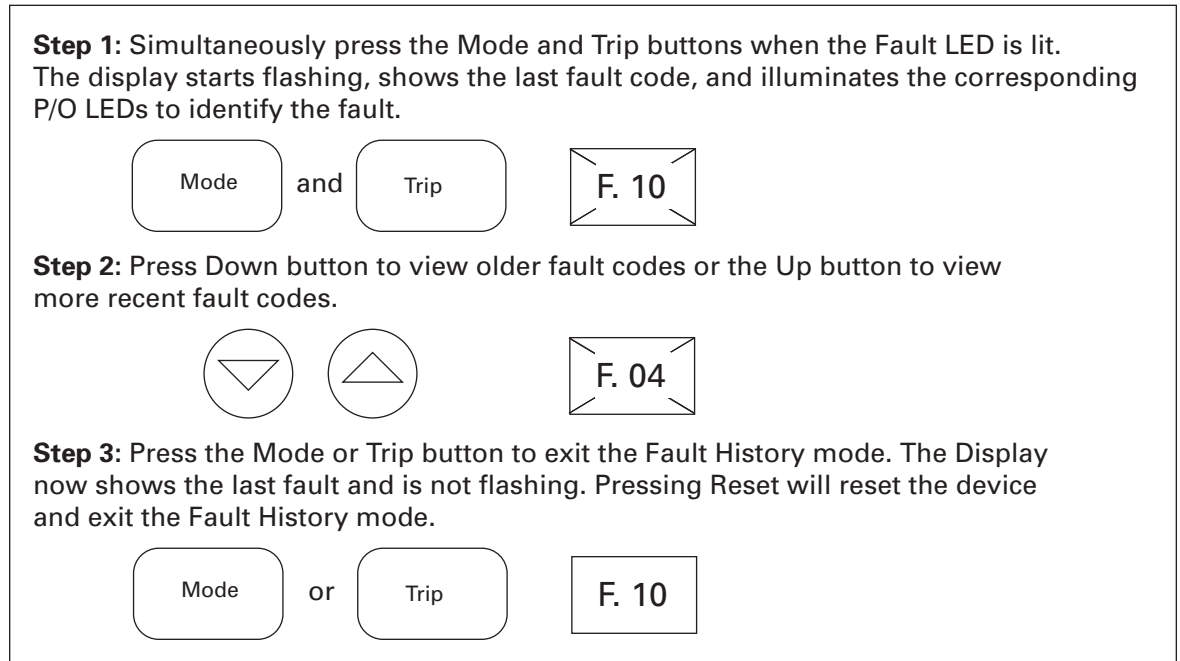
**Step 1:** Simultaneously press the Mode and Trip buttons when the Fault LED is lit. The display starts flashing, shows the last fault code, and illuminates the corresponding P/O LEDs to identify the fault.

Mode and Trip

F. 10

**Step 2:** Press Down button to view older fault codes or the Up button to view more recent fault codes.

F. 04

**Step 3:** Press the Mode or Trip button to exit the Fault History mode. The Display now shows the last fault and is not flashing. Pressing Reset will reset the device and exit the Fault History mode.

Mode or Trip

F. 10